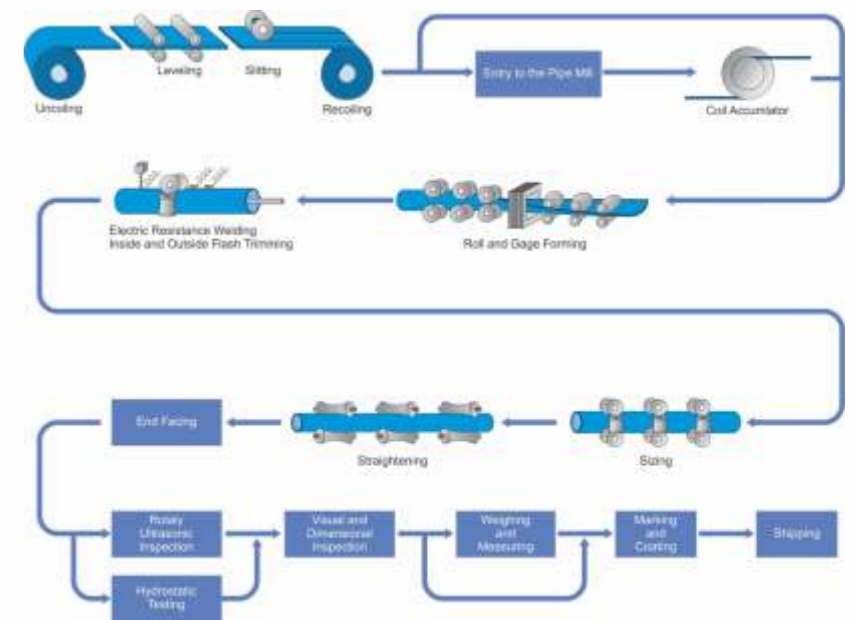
Uncoiling

Leveling

Slitting

Recoiling

Entry to the Pipe Mill

Coil Accumulator

Electric Resistance Welding Inside and Outside Flash Trimming

Roll and Gage Forming

End Facing

Straightening

Sizing

Rotary Ultrasonic Inspection

Hydrostatic Testing

Visual and Dimensional Inspection

Weighing and Measuring

Marking and Coating

Shipping